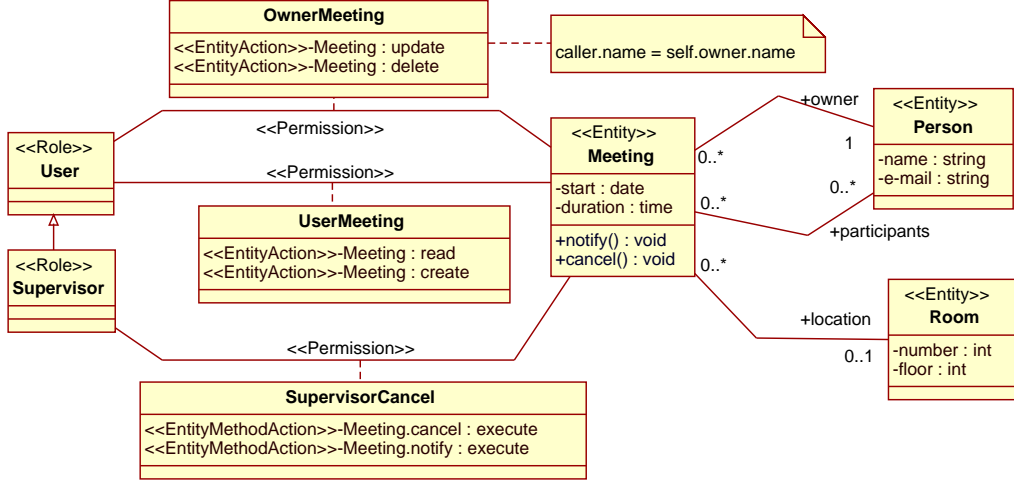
OwnerMeeting
<<EntityAction>>-Meeting : update
<<EntityAction>>-Meeting : delete

caller.name = self.owner.name

<<Permission>>

<<Role>>
User

<<Permission>>

<<Entity>>
Meeting
-start : date
-duration : time
+notify() : void
+cancel() : void

+owner
1
0..*
0..*

<<Entity>>
Person
-name : string
-e-mail : string

0..*
+participants

UserMeeting
<<EntityAction>>-Meeting : read
<<EntityAction>>-Meeting : create

<<Role>>
Supervisor

0..*
+location
0..1

<<Entity>>
Room
-number : int
-floor : int

<<Permission>>

SupervisorCancel
<<EntityMethodAction>>-Meeting.cancel : execute
<<EntityMethodAction>>-Meeting.notify : execute